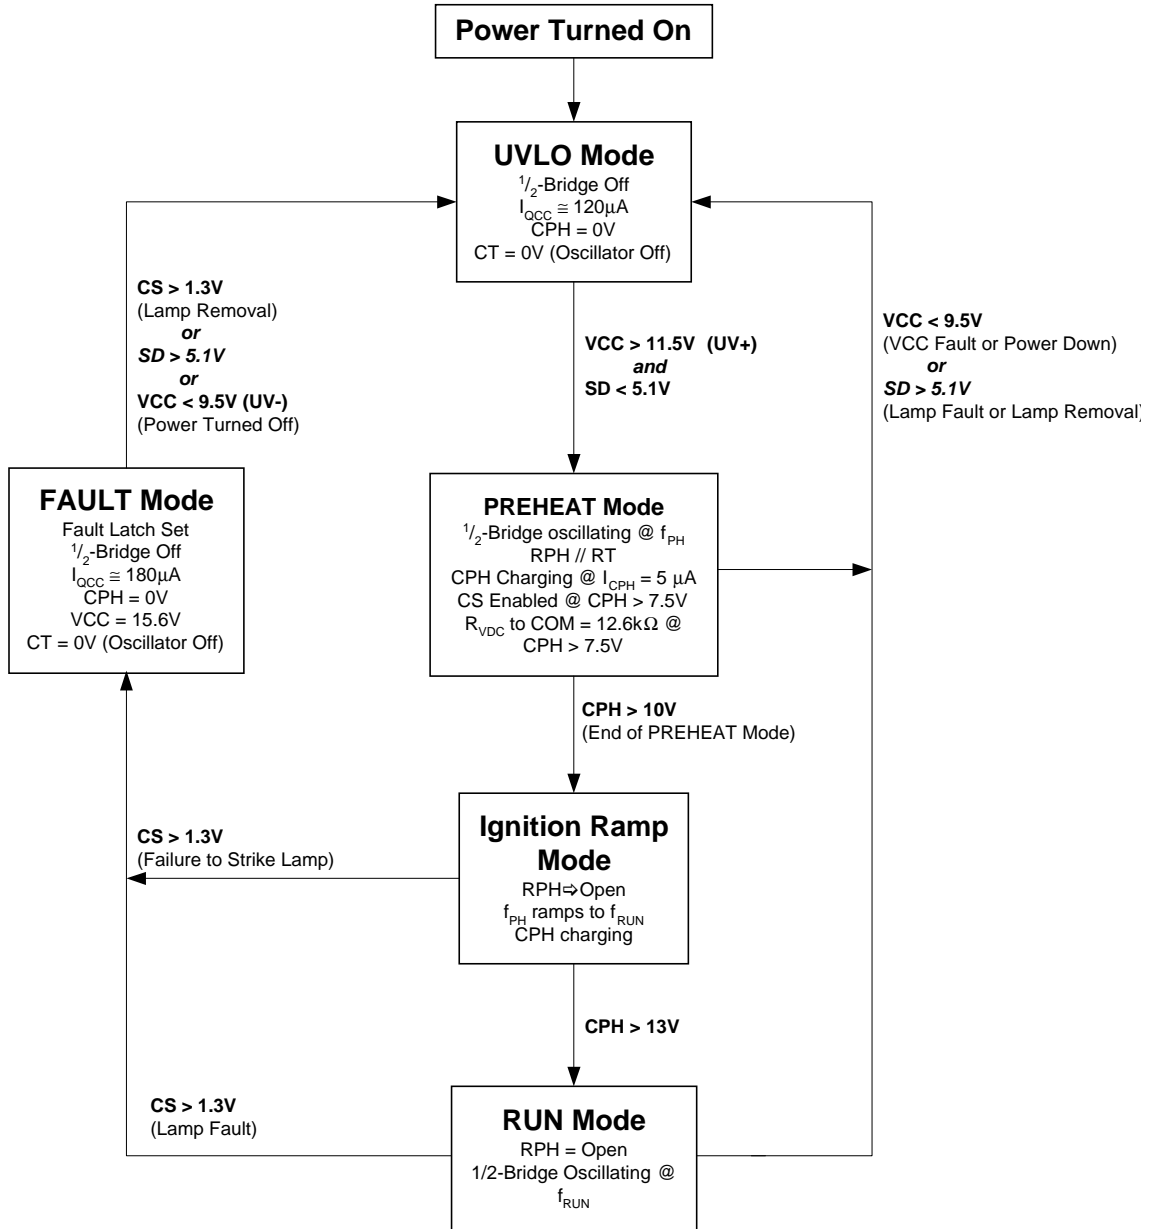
Power Turned On

UVLO Mode
$^1/_2$-Bridge Off
$I_{QCC} \cong 120\mu A$
CPH = 0V
CT = 0V (Oscillator Off)

CS > 1.3V
(Lamp Removal)
or
SD > 5.1V
or
VCC < 9.5V (UV-)
(Power Turned Off)

VCC > 11.5V (UV+)
and
SD < 5.1V

VCC < 9.5V
(VCC Fault or Power Down)
or
SD > 5.1V
(Lamp Fault or Lamp Removal)

FAULT Mode
Fault Latch Set
$^1/_2$-Bridge Off
$I_{QCC} \cong 180\mu A$
CPH = 0V
VCC = 15.6V
CT = 0V (Oscillator Off)

PREHEAT Mode
$^1/_2$-Bridge oscillating @ $f_{PH}$
RPH // RT
CPH Charging @ $I_{CPH}$ = 5 µA
CS Enabled @ CPH > 7.5V
$R_{VDC}$ to COM = 12.6kΩ @ CPH > 7.5V

CPH > 10V
(End of PREHEAT Mode)

CS > 1.3V
(Failure to Strike Lamp)

Ignition Ramp Mode
RPH⇨Open
$f_{PH}$ ramps to $f_{RUN}$
CPH charging

CPH > 13V

CS > 1.3V
(Lamp Fault)

RUN Mode
RPH = Open
1/2-Bridge Oscillating @ $f_{RUN}$